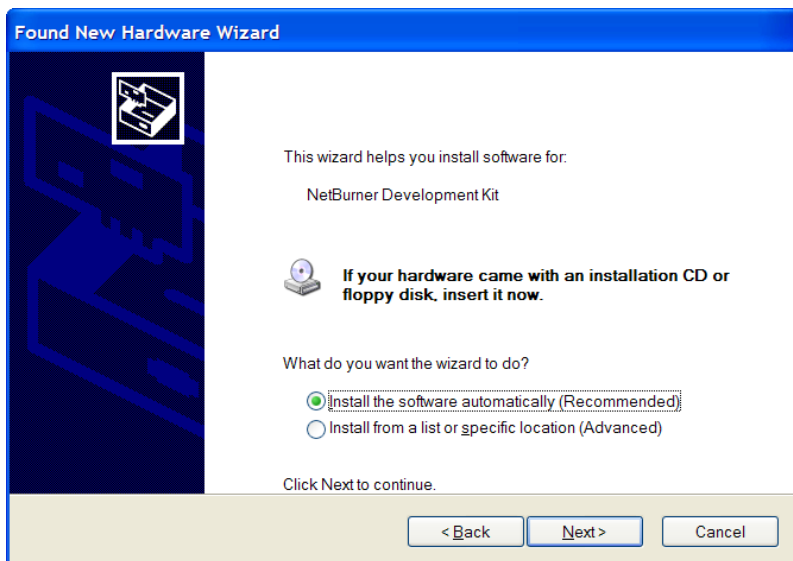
Found New Hardware Wizard

This wizard helps you install software for:

NetBurner Development Kit

If your hardware came with an installation CD or floppy disk, insert it now.

What do you want the wizard to do?

Install the software automatically (Recommended)

Install from a list or specific location (Advanced)

Click Next to continue.

< Back

Next >

Cancel